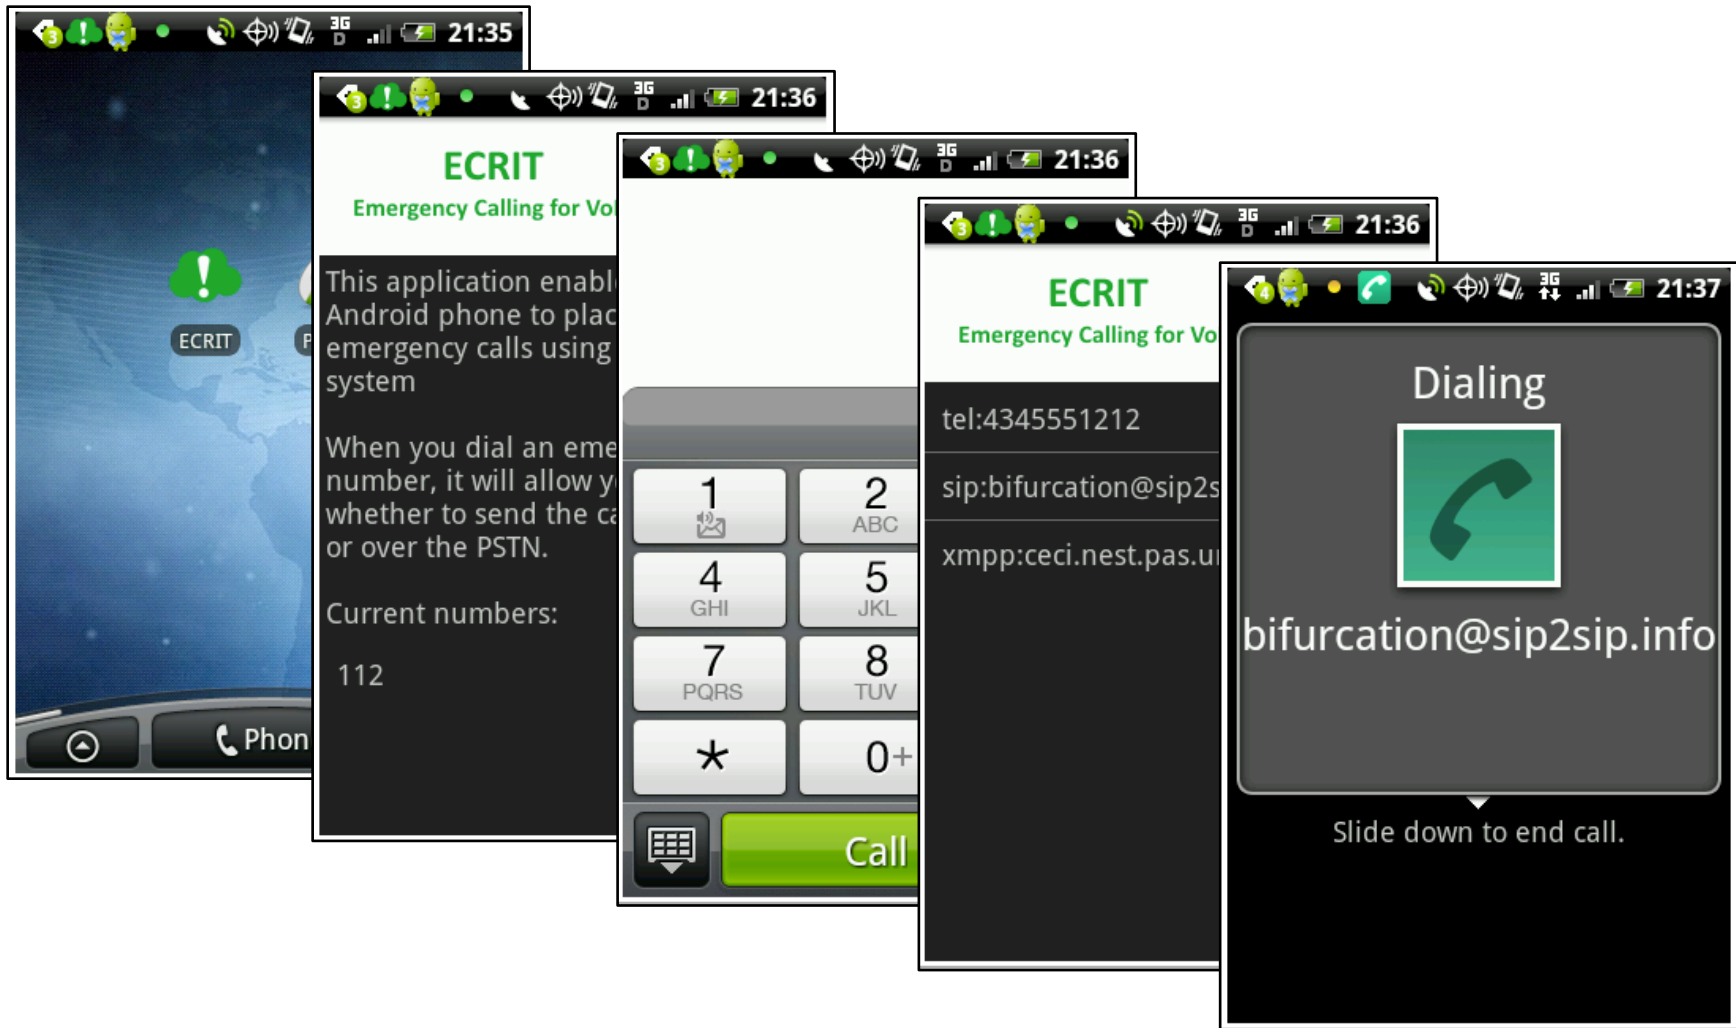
3 3G 21:35

ECRIT

Phon

3 3G 21:36

ECRIT

Emergency Calling for Vo

This application enabl Android phone to plac emergency calls using system

When you dial an eme number, it will allow y whether to send the ca or over the PSTN.

Current numbers:

112

3 3G 21:36

| 1 | 2 ABC |
|---|---|
| 4 GHI | 5 JKL |
| 7 PQRS | 8 TUV |
| * | 0+ |

Call

3 3G 21:36

ECRIT

Emergency Calling for Vo

tel:4345551212

sip:bifurcation@sip2s

xmpp:ceci.nest.pas.u

4 3G 21:37

Dialing

bifurcation@sip2sip.info

Slide down to end call.